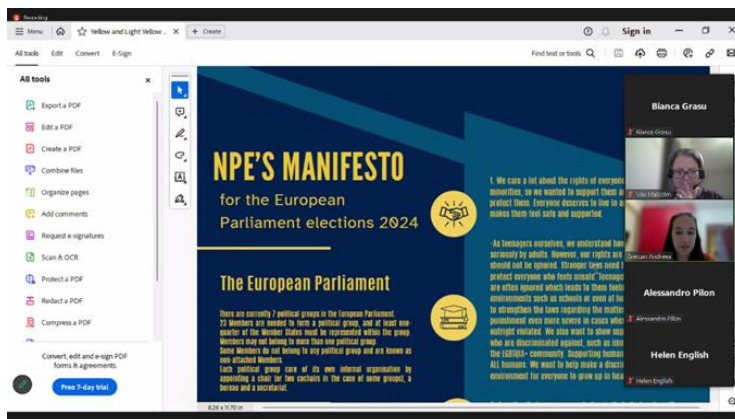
Recording

Menu | Yellow and Light Yellow ... × | + Create | Sign in

All tools | Edit | Convert | E-Sign | Find text or tools

All tools ×

Export a PDF
Edit a PDF
Create a PDF
Combine files
Organize pages
Add comments
Request e-signatures
Scan & OCR
Protect a PDF
Redact a PDF
Compress a PDF

Convert, edit and e-sign PDF forms & agreements.

Free 7-day trial

NPE'S MANIFESTO

for the European Parliament elections 2024

The European Parliament

There are currently 7 political groups in the European Parliament. 23 Members are needed to form a political group, and at least one-quarter of the Member States must be represented within the group. Members may not belong to more than one political group. Some Members do not belong to any political group and are known as non-attached Members. Each political group care of its own internal organisation by appointing a chair (or two cochairs in the case of some groups), a bureau and a secretariat.

1. We care a lot about the rights of everyone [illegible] minorities, so we wanted to support them a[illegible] protect them. Everyone deserves to live in a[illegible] makes them feel safe and supported.

-As teenagers ourselves, we understand how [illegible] seriously by adults. However, our rights are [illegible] should not be ignored. Stronger laws need t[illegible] protect everyone who feels unsafe. Teenage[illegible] are often ignored which leads to them feeli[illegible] environments such as schools or even at h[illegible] to strengthen the laws regarding the matter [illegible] punishment even more severe in cases whe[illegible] outright violated. We also want to show sup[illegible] who are discriminated against, such as imm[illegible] the LGBTQIA+ community. Supporting human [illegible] ALL humans. We want to help make a discri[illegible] environment for everyone to grow up in hea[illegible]

8.26 x 11.70 in

Bianca Grasu
Bianca Grasu
Viki Malcolm
Grecian Andreea
Alessandro Pilon
Alessandro Pilon
Helen English
Helen English